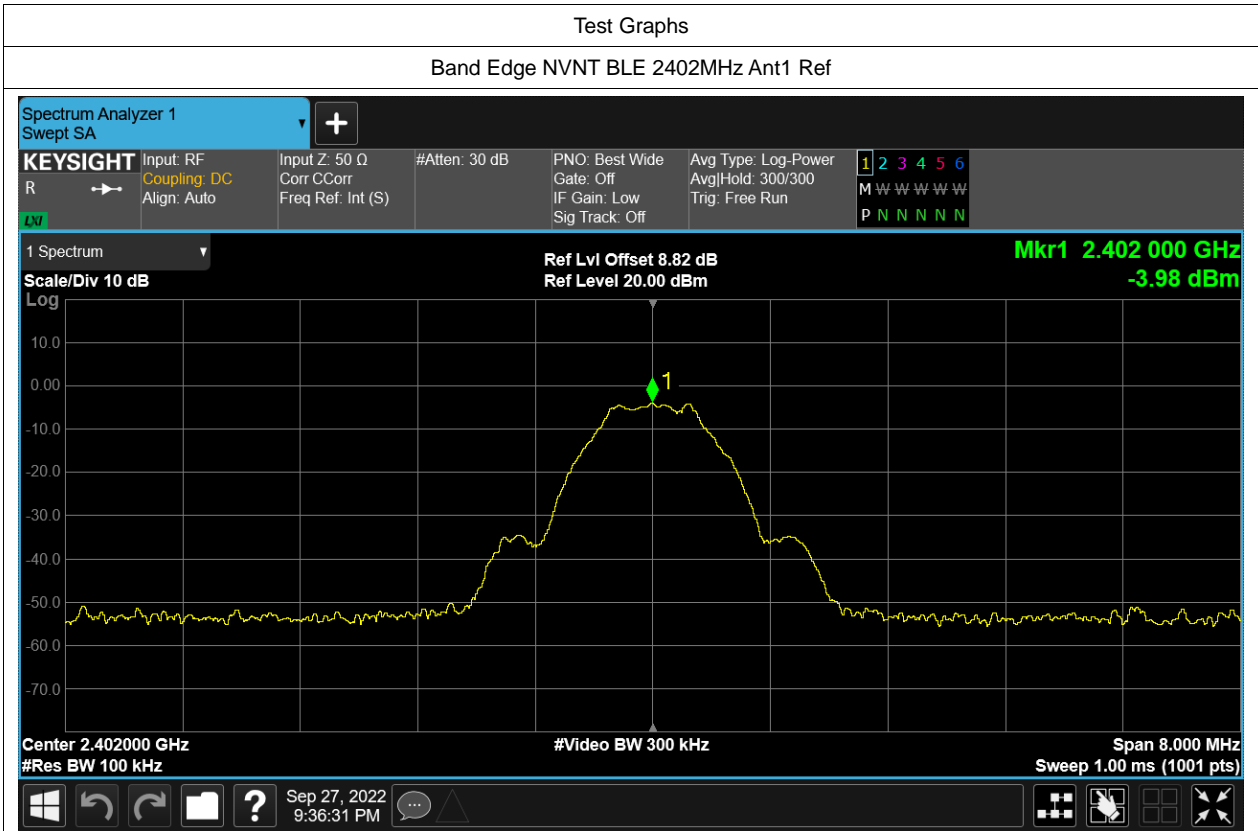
Test Graphs

Band Edge NVNT BLE 2402MHz Ant1 Ref

Spectrum Analyzer 1
Swept SA

KEYSIGHT
R
LXI

Input: RF
Coupling: DC
Align: Auto

Input Z: 50 Ω
Corr CCorr
Freq Ref: Int (S)

#Atten: 30 dB

PNO: Best Wide
Gate: Off
IF Gain: Low
Sig Track: Off

Avg Type: Log-Power
Avg|Hold: 300/300
Trig: Free Run

1 2 3 4 5 6
M W W W W W
P N N N N N

1 Spectrum

Scale/Div 10 dB
Log

Ref Lvl Offset 8.82 dB
Ref Level 20.00 dBm

Mkr1 2.402 000 GHz
-3.98 dBm

10.0
0.00
-10.0
-20.0
-30.0
-40.0
-50.0
-60.0
-70.0

1

Center 2.402000 GHz
#Res BW 100 kHz

#Video BW 300 kHz

Span 8.000 MHz
Sweep 1.00 ms (1001 pts)

Sep 27, 2022
9:36:31 PM